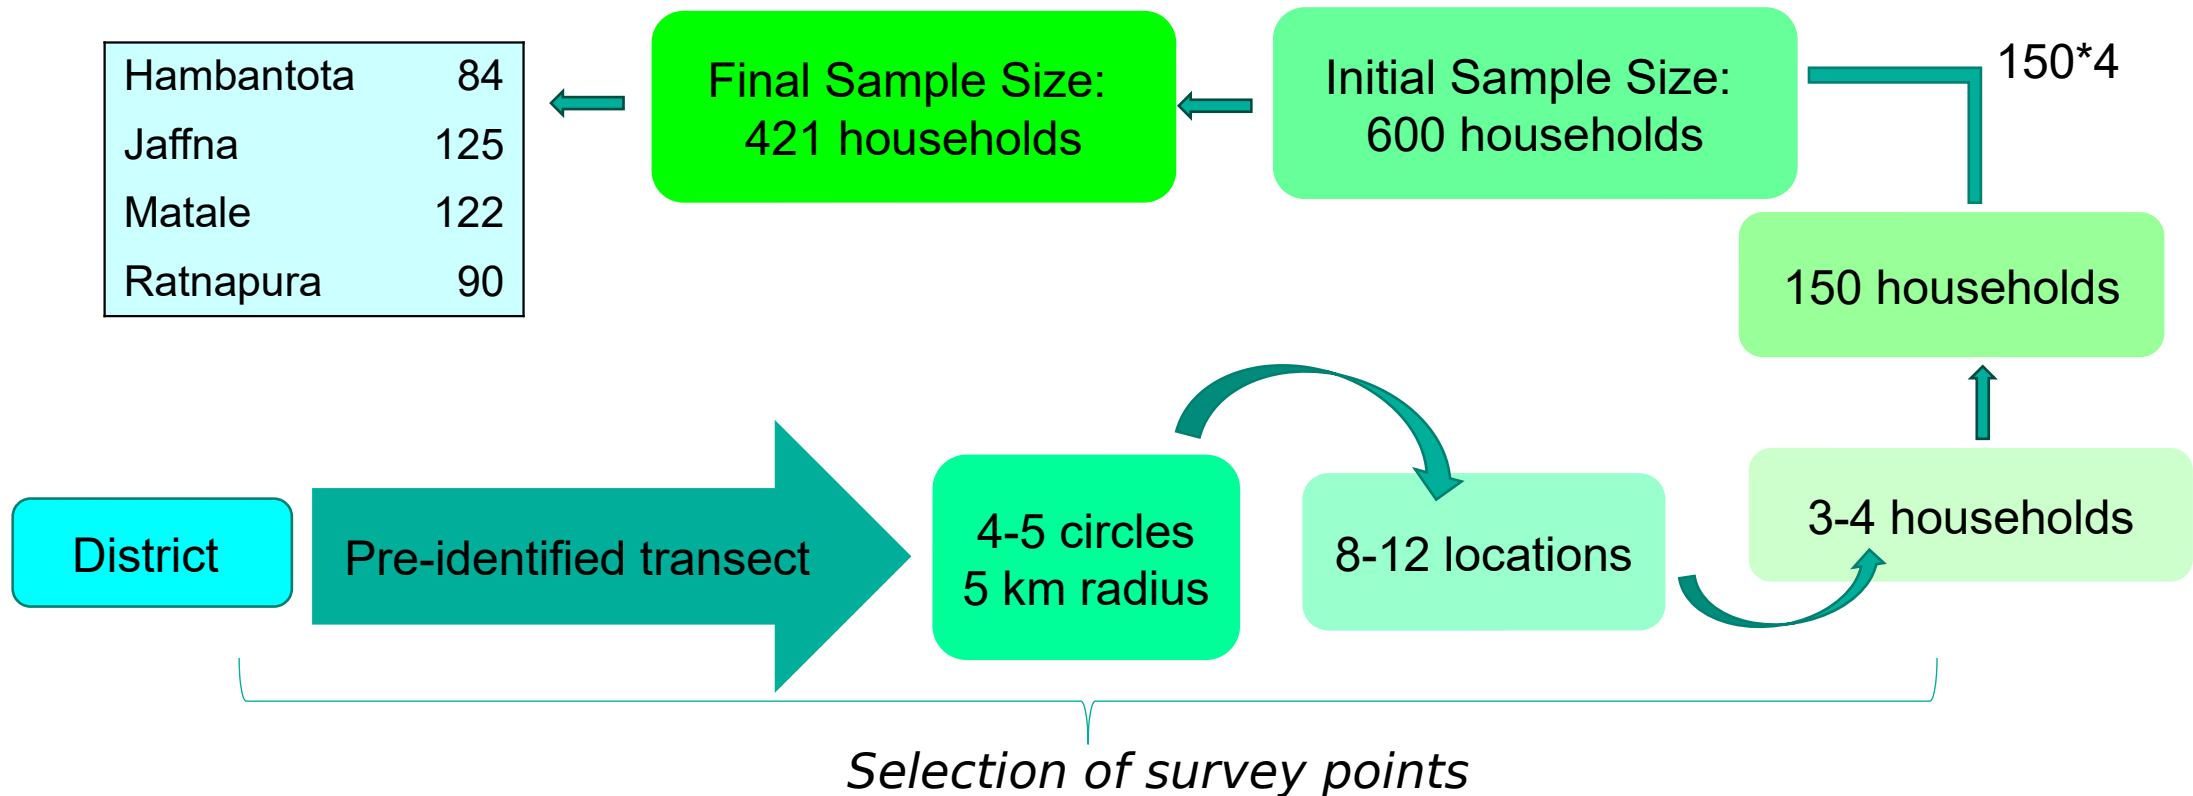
| Hambantota | 84 |
|---|---|
| Jaffna | 125 |
| Matale | 122 |
| Ratnapura | 90 |

Final Sample Size: 421 households

Initial Sample Size: 600 households

150*4

150 households

District

Pre-identified transect

4-5 circles
5 km radius

8-12 locations

3-4 households

Selection of survey points